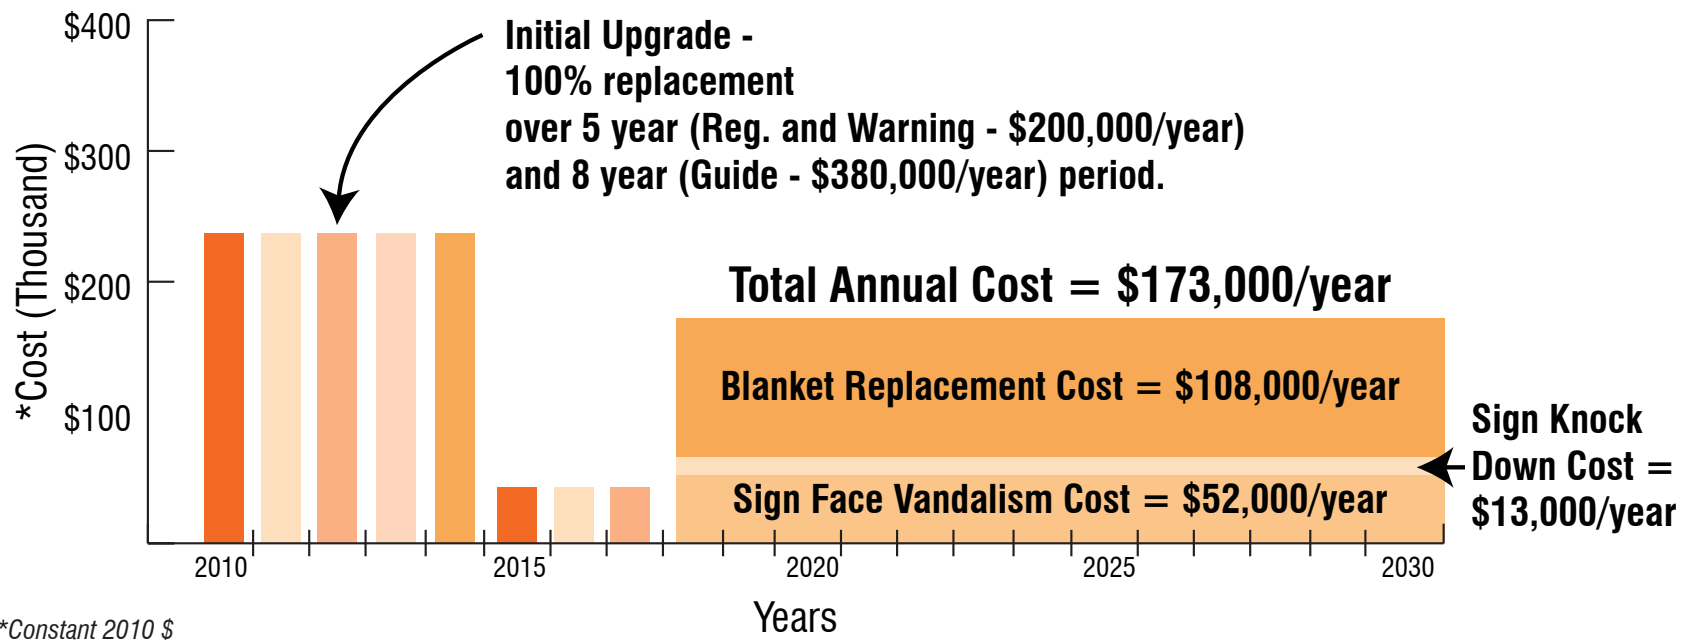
$400
$300
$200
$100
*Cost (Thousand)

Initial Upgrade - 100% replacement over 5 year (Reg. and Warning - $200,000/year) and 8 year (Guide - $380,000/year) period.

Total Annual Cost = $173,000/year

Blanket Replacement Cost = $108,000/year

Sign Face Vandalism Cost = $52,000/year

Sign Knock Down Cost = $13,000/year

2010
2015
2020
2025
2030

Years

*Constant 2010 $